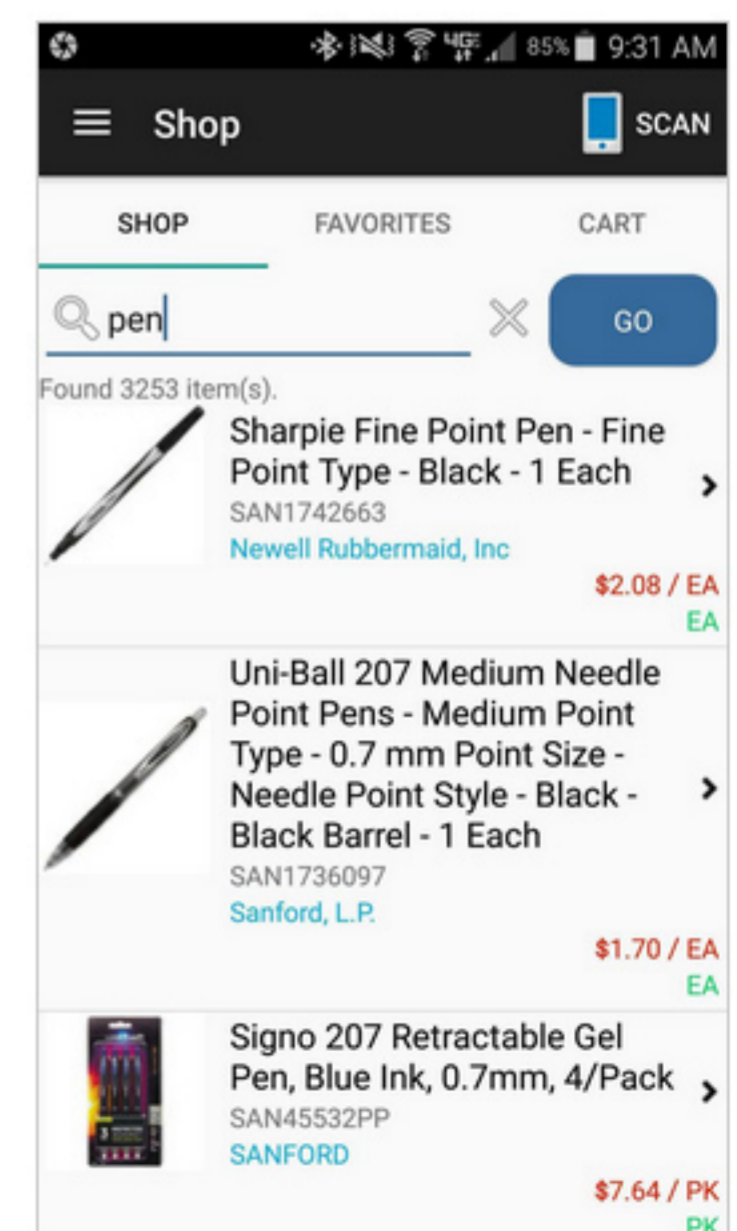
4G 85% 9:31 AM

Shop

SCAN

SHOP

FAVORITES

CART

pen

GO

Found 3253 item(s).

Sharpie Fine Point Pen - Fine Point Type - Black - 1 Each
SAN1742663
Newell Rubbermaid, Inc
$2.08 / EA
EA

Uni-Ball 207 Medium Needle Point Pens - Medium Point Type - 0.7 mm Point Size - Needle Point Style - Black - Black Barrel - 1 Each
SAN1736097
Sanford, L.P.
$1.70 / EA
EA

Signo 207 Retractable Gel Pen, Blue Ink, 0.7mm, 4/Pack
SAN45532PP
SANFORD
$7.64 / PK
PK